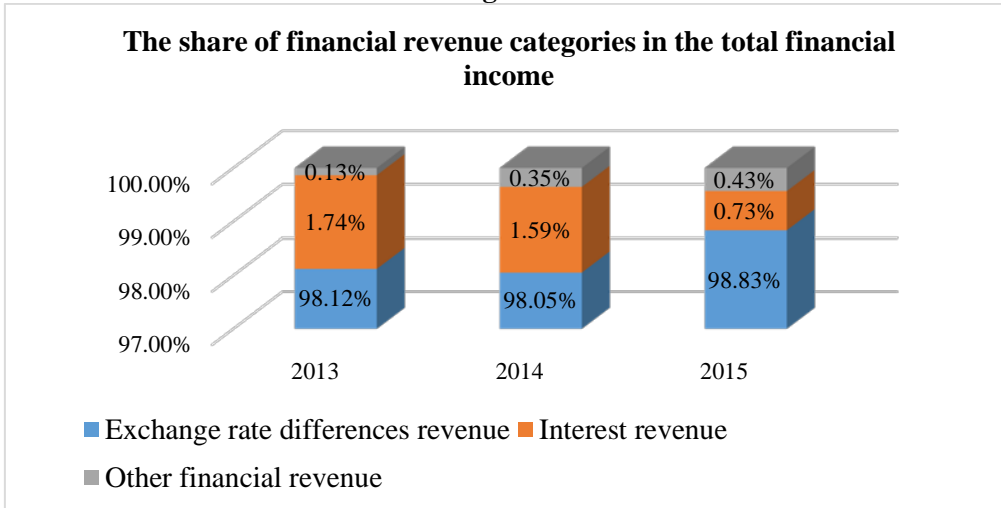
The share of financial revenue categories in the total financial income

100.00%
99.00%
98.00%
97.00%

0.13%
1.74%
98.12%

0.35%
1.59%
98.05%

0.43%
0.73%
98.83%

2013
2014
2015

Exchange rate differences revenue
Interest revenue
Other financial revenue